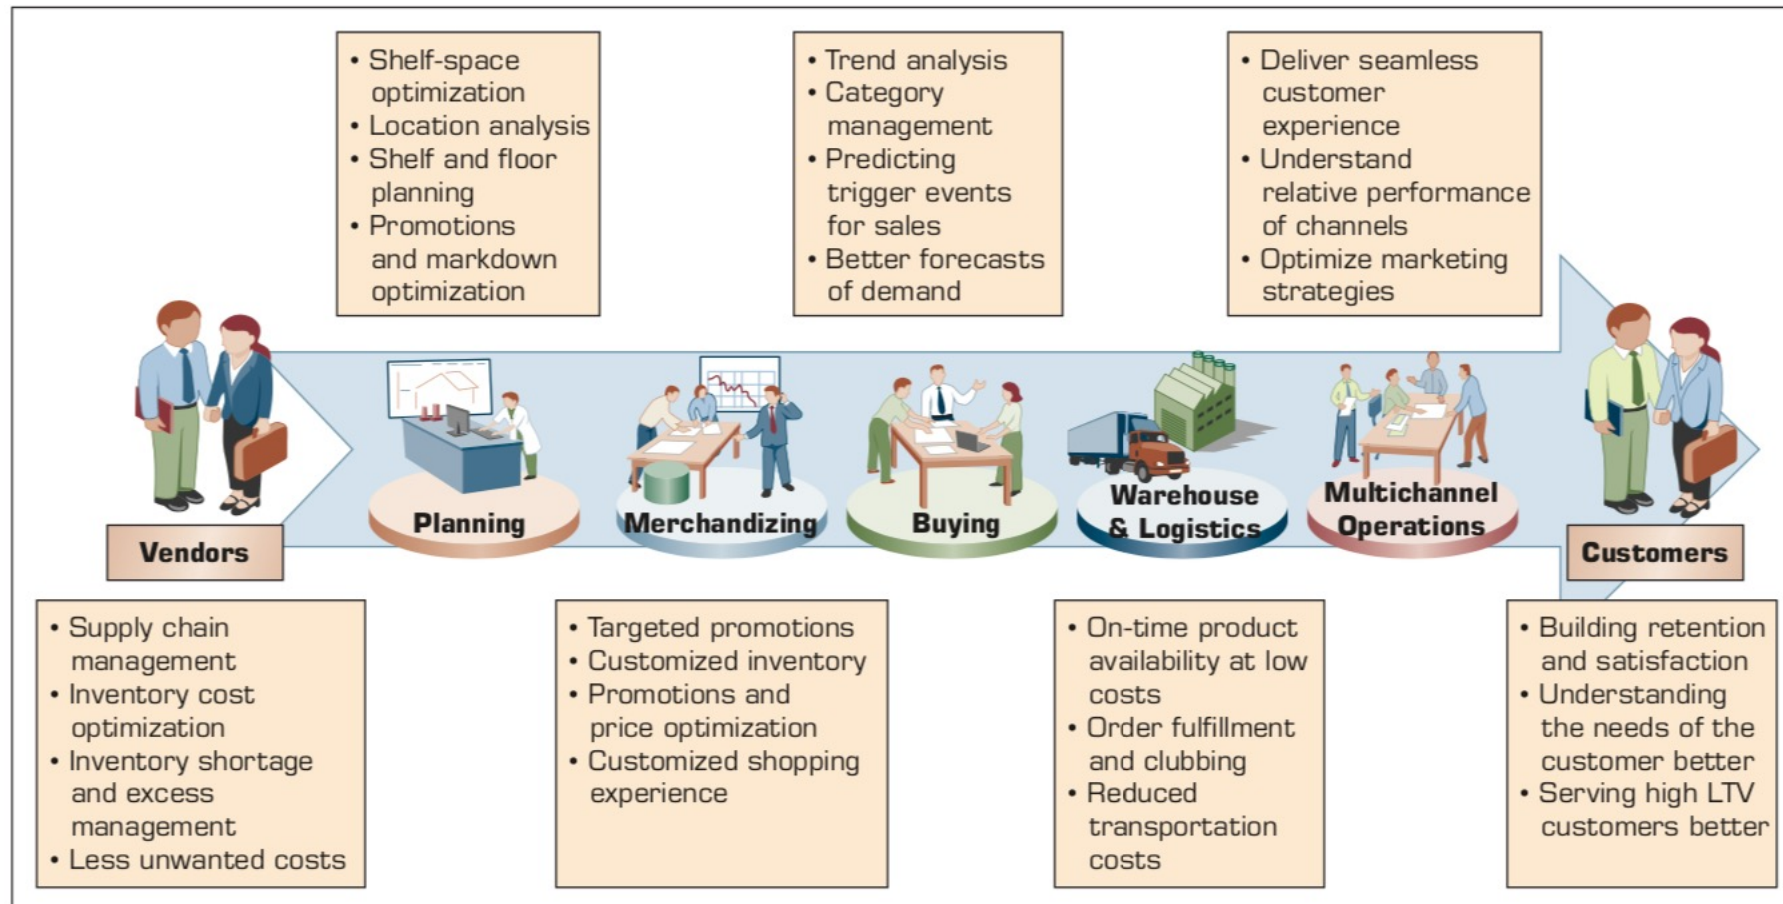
• Shelf-space optimization
• Location analysis
• Shelf and floor planning
• Promotions and markdown optimization

• Trend analysis
• Category management
• Predicting trigger events for sales
• Better forecasts of demand

• Deliver seamless customer experience
• Understand relative performance of channels
• Optimize marketing strategies

Vendors

Planning

Merchandizing

Buying

Warehouse & Logistics

Multichannel Operations

Customers

• Supply chain management
• Inventory cost optimization
• Inventory shortage and excess management
• Less unwanted costs

• Targeted promotions
• Customized inventory
• Promotions and price optimization
• Customized shopping experience

• On-time product availability at low costs
• Order fulfillment and clubbing
• Reduced transportation costs

• Building retention and satisfaction
• Understanding the needs of the customer better
• Serving high LTV customers better